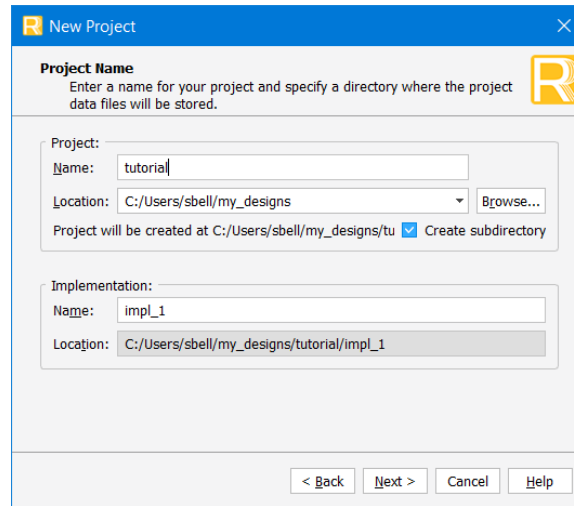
New Project

Project Name
Enter a name for your project and specify a directory where the project data files will be stored.

Project:
Name: tutorial
Location: C:/Users/sbell/my_designs
Browse...
Project will be created at C:/Users/sbell/my_designs/tu
Create subdirectory

Implementation:
Name: impl_1
Location: C:/Users/sbell/my_designs/tutorial/impl_1

< Back
Next >
Cancel
Help